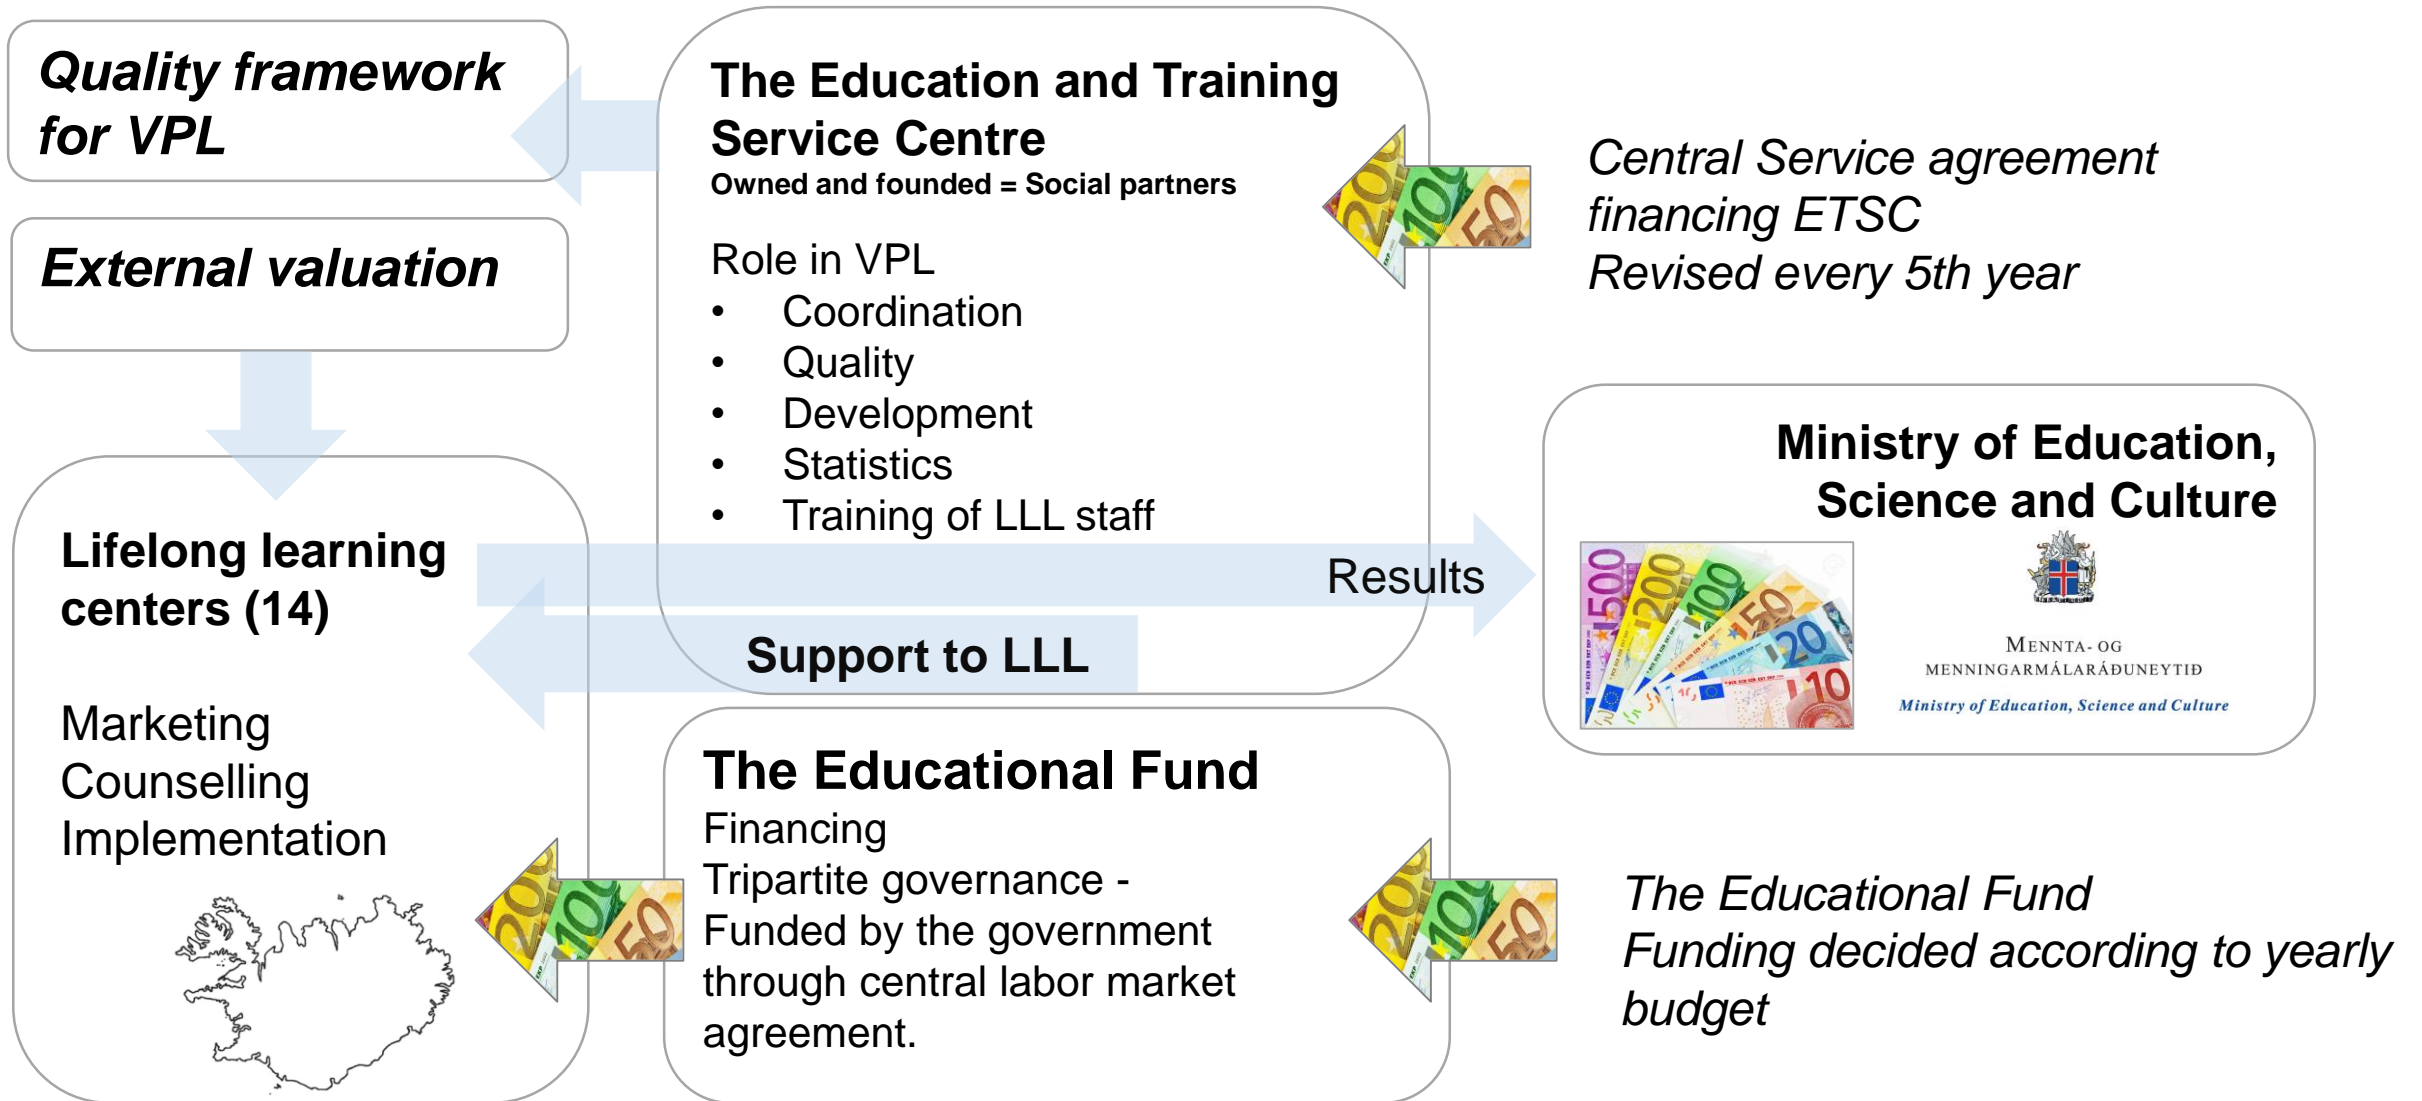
Quality framework for VPL

External valuation

The Education and Training Service Centre
Owned and founded = Social partners

Role in VPL
• Coordination
• Quality
• Development
• Statistics
• Training of LLL staff

Central Service agreement financing ETSC
Revised every 5th year

Lifelong learning centers (14)

Marketing
Counselling
Implementation

Results

Support to LLL

Ministry of Education, Science and Culture

MENNTA- OG MENNINGARMÁLARÁÐUNEYTIÐ
Ministry of Education, Science and Culture

The Educational Fund
Financing
Tripartite governance -
Funded by the government through central labor market agreement.

The Educational Fund
Funding decided according to yearly budget